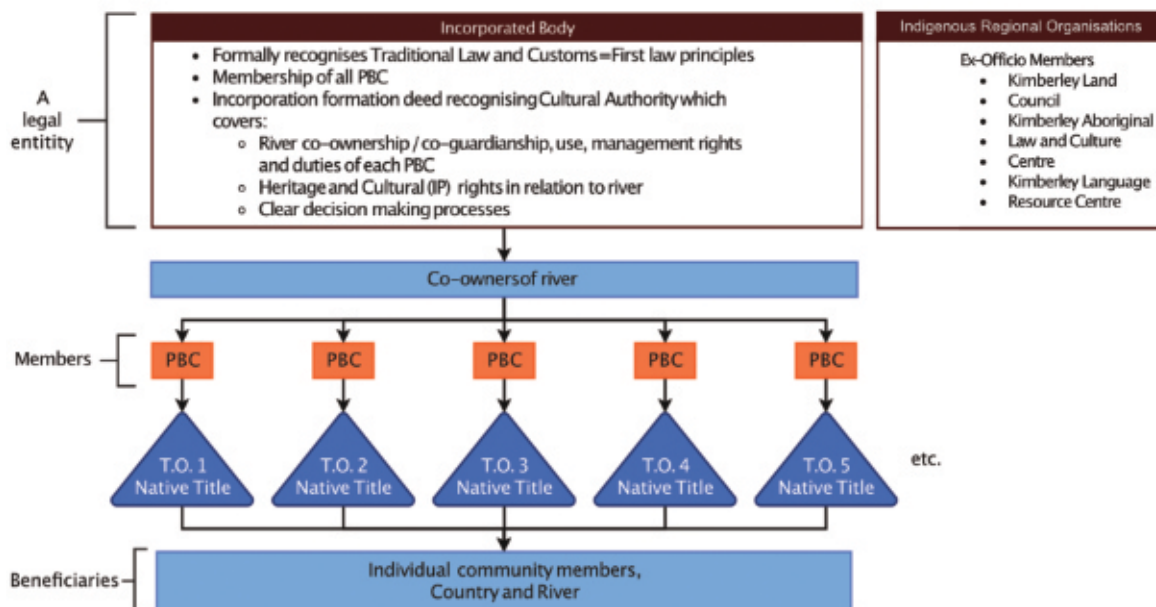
A legal entitity

Incorporated Body

- Formally recognises Traditional Law and Customs = First law principles
- Membership of all PBC
- Incorporation formation deed recognising Cultural Authority which covers:
  - River co-ownership / co-guardianship, use, management rights and duties of each PBC
  - Heritage and Cultural (IP) rights in relation to river
  - Clear decision making processes

Indigenous Regional Organisations

Ex-Officio Members

- Kimberley Land
- Council
- Kimberley Aboriginal
- Law and Culture
- Centre
- Kimberley Language
- Resource Centre

Co-owners of river

Members

PBC

PBC

PBC

PBC

PBC

T.O. 1 Native Title

T.O. 2 Native Title

T.O. 3 Native Title

T.O. 4 Native Title

T.O. 5 Native Title

etc.

Beneficiaries

Individual community members, Country and River